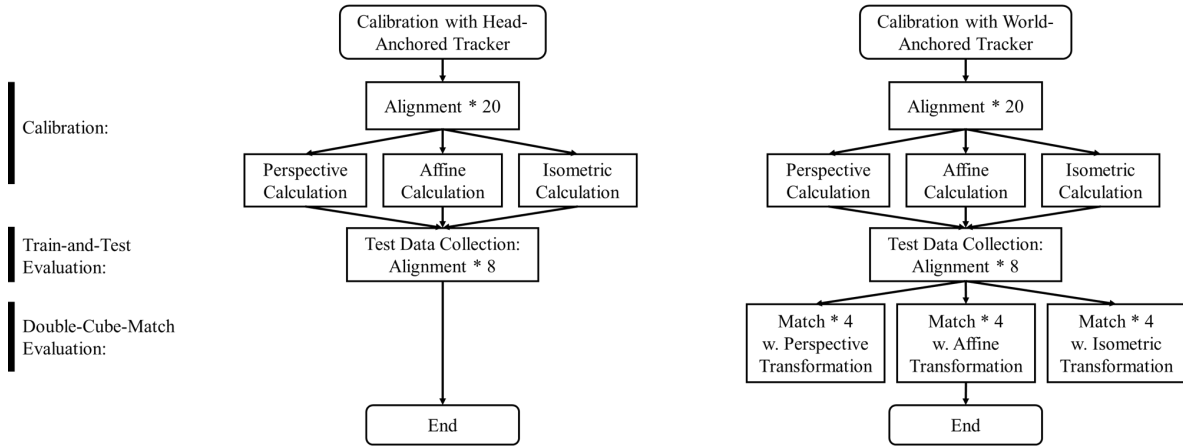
Calibration:

Train-and-Test Evaluation:

Double-Cube-Match Evaluation:

Calibration with Head-Anchored Tracker

Alignment * 20

Perspective Calculation

Affine Calculation

Isometric Calculation

Test Data Collection: Alignment * 8

End

Calibration with World-Anchored Tracker

Alignment * 20

Perspective Calculation

Affine Calculation

Isometric Calculation

Test Data Collection: Alignment * 8

Match * 4 w. Perspective Transformation

Match * 4 w. Affine Transformation

Match * 4 w. Isometric Transformation

End